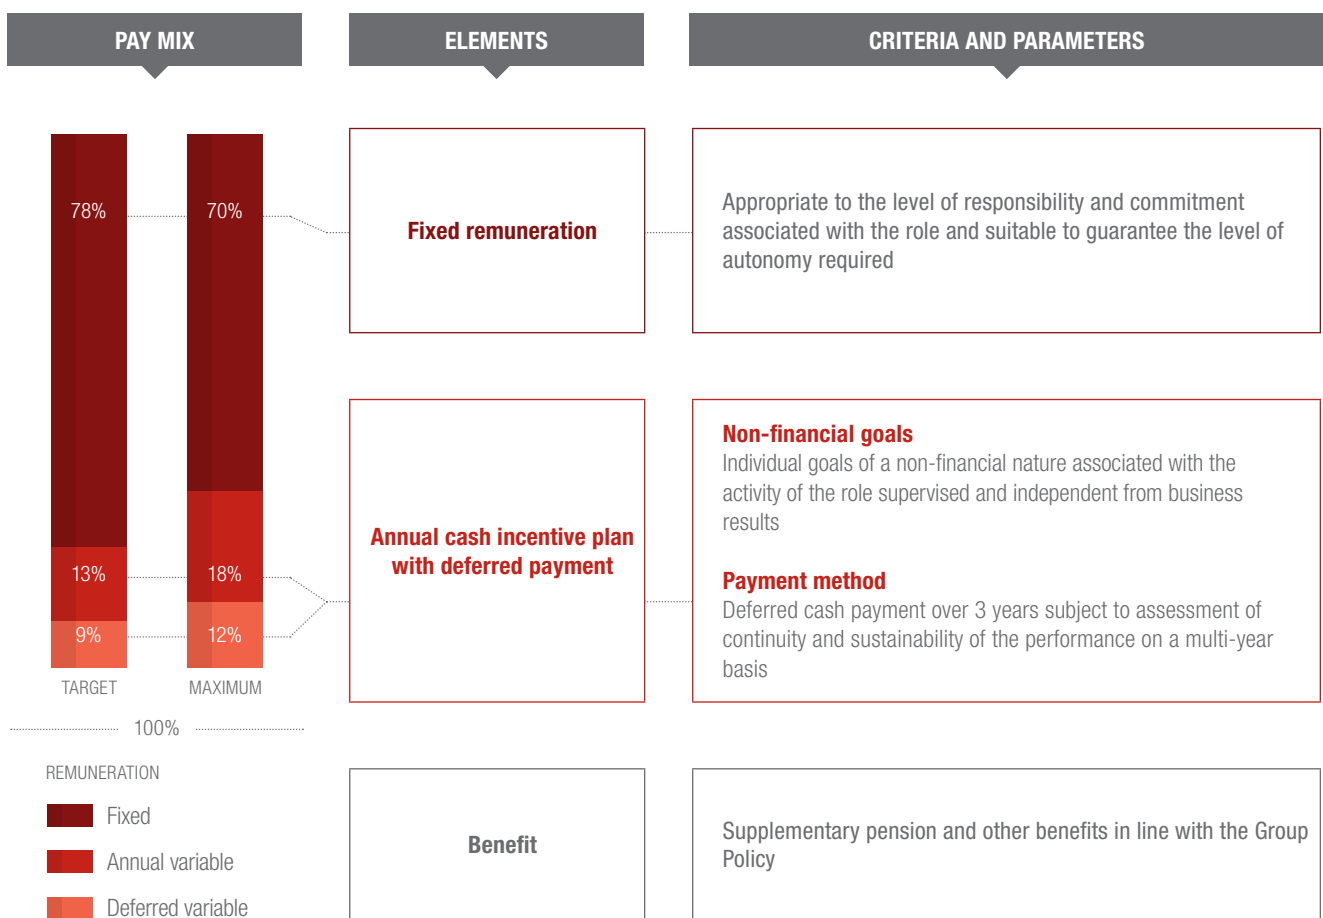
PAY MIX

ELEMENTS

CRITERIA AND PARAMETERS

78%

70%

Fixed remuneration

Appropriate to the level of responsibility and commitment associated with the role and suitable to guarantee the level of autonomy required

Annual cash incentive plan with deferred payment

Non-financial goals
Individual goals of a non-financial nature associated with the activity of the role supervised and independent from business results

Payment method
Deferred cash payment over 3 years subject to assessment of continuity and sustainability of the performance on a multi-year basis

13%

18%

9%

12%

TARGET

MAXIMUM

100%

REMUNERATION

Fixed

Annual variable

Deferred variable

Benefit

Supplementary pension and other benefits in line with the Group Policy